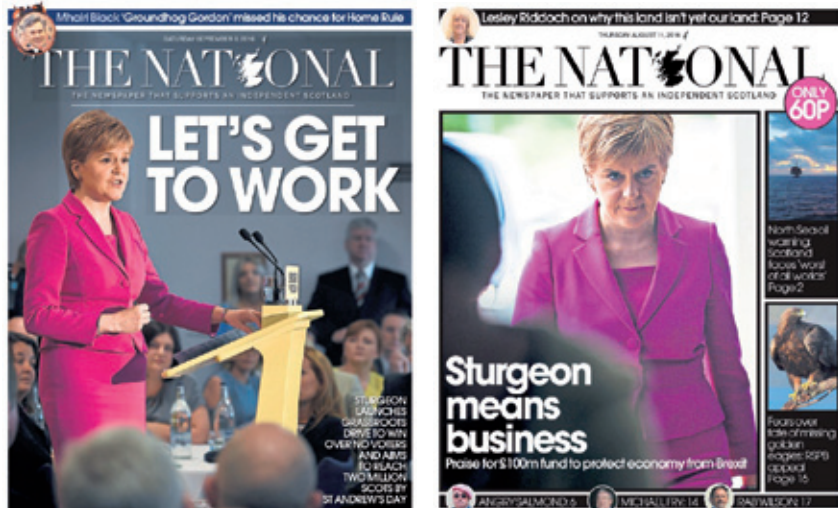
Mhairi Black 'Groundhog Gordon' missed his chance for Home Rule

SATURDAY SEPTEMBER 3, 2016

THE NATIONAL

THE NEWSPAPER THAT SUPPORTS AN INDEPENDENT SCOTLAND

LET'S GET TO WORK

STURGEON LAUNCHES GRASSROOTS DRIVE TO WIN OVER NO VOTERS AND AIMS TO REACH TWO MILLION SCOTS BY ST ANDREW'S DAY

Lesley Riddoch on why this land isn't yet our land: Page 12

THURSDAY AUGUST 11, 2016

THE NATIONAL

THE NEWSPAPER THAT SUPPORTS AN INDEPENDENT SCOTLAND

ONLY 60P

North Sea oil warning: Scotland faces 'worst of all worlds' Page 2

Fears over fate of missing golden eagles: RSPB appeal Page 16

Sturgeon means business

Praise for £100m fund to protect economy from Brexit

ANGRY SALMOND 5 MICHAEL FRY 14 PAUL WILSON 17